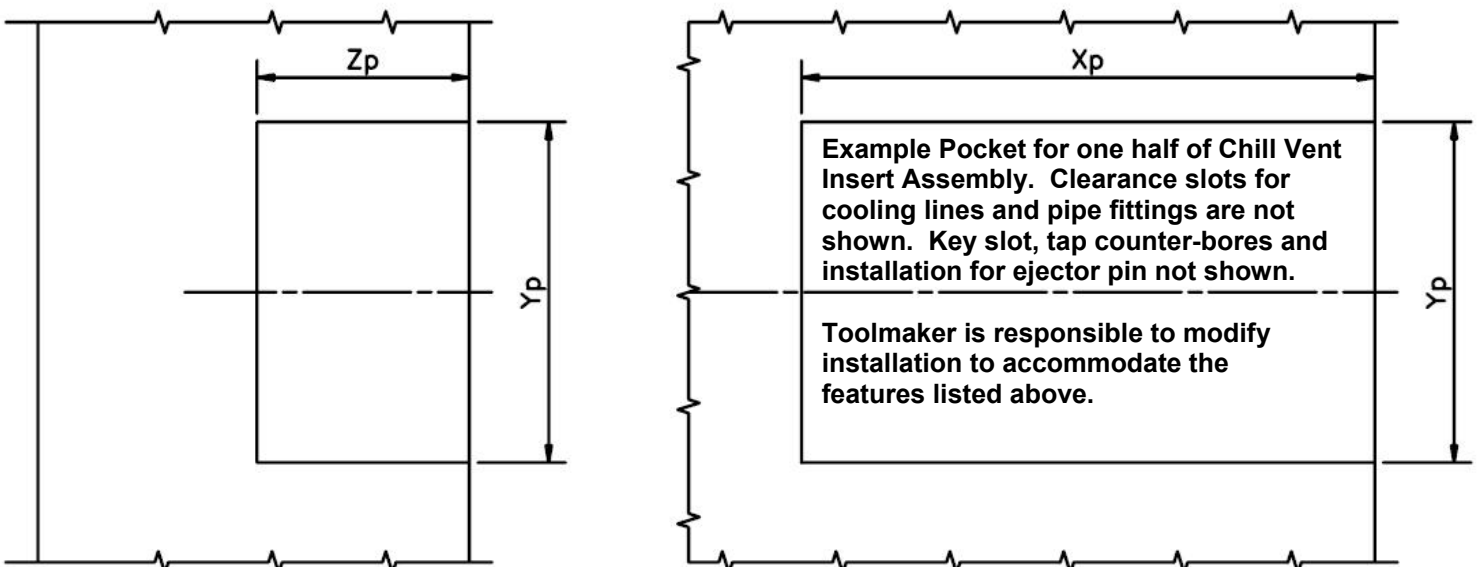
Zp

Yp

Xp

Example Pocket for one half of Chill Vent Insert Assembly. Clearance slots for cooling lines and pipe fittings are not shown. Key slot, tap counter-bores and installation for ejector pin not shown.

Toolmaker is responsible to modify installation to accommodate the features listed above.

Yp